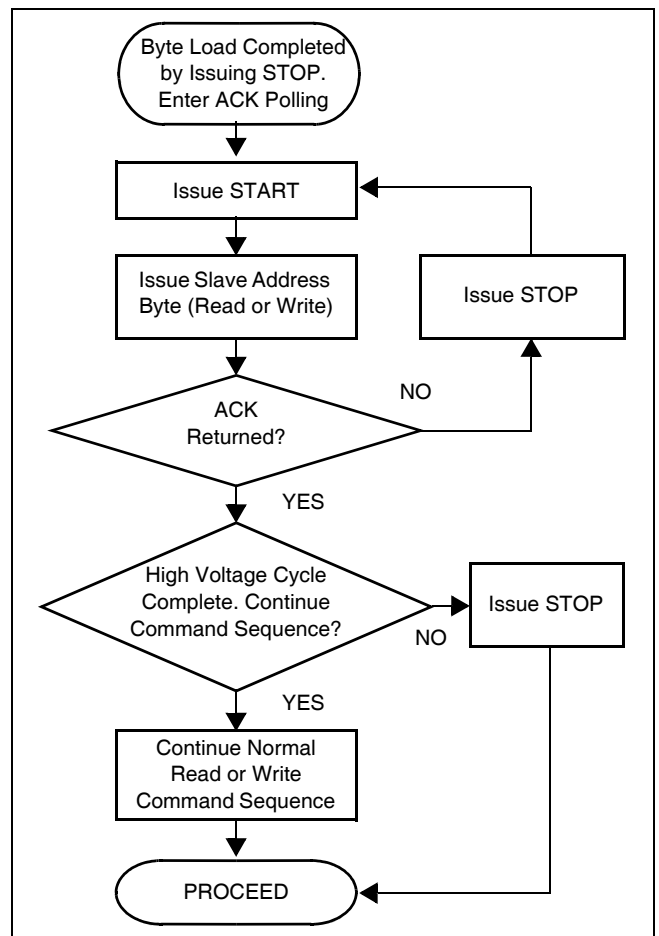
Byte Load Completed by Issuing STOP. Enter ACK Polling

Issue START

Issue Slave Address Byte (Read or Write)

Issue STOP

NO

ACK Returned?

YES

High Voltage Cycle Complete. Continue Command Sequence?

NO

Issue STOP

YES

Continue Normal Read or Write Command Sequence

PROCEED